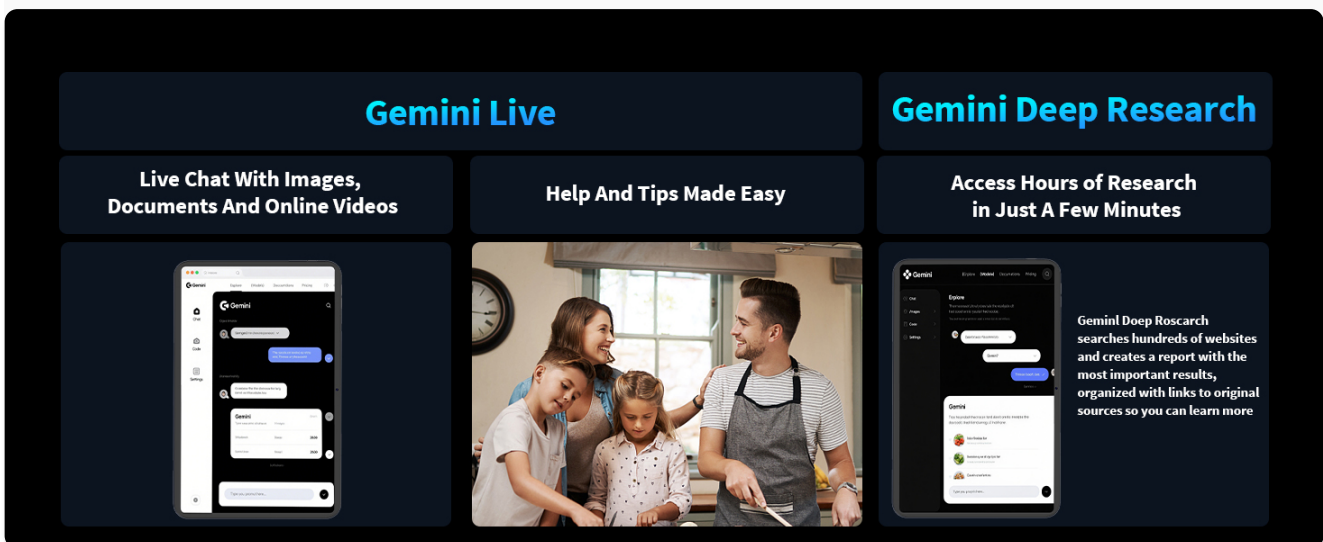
Gemini Live

Gemini Deep Research

Live Chat With Images, Documents And Online Videos

Help And Tips Made Easy

Access Hours of Research in Just A Few Minutes

Gemini

Chat

Code

Settings

Gemini

Gemini

Explore

Geminl Doep Roscarch searches hundreds of websites and creates a report with the most important results, organized with links to original sources so you can learn more